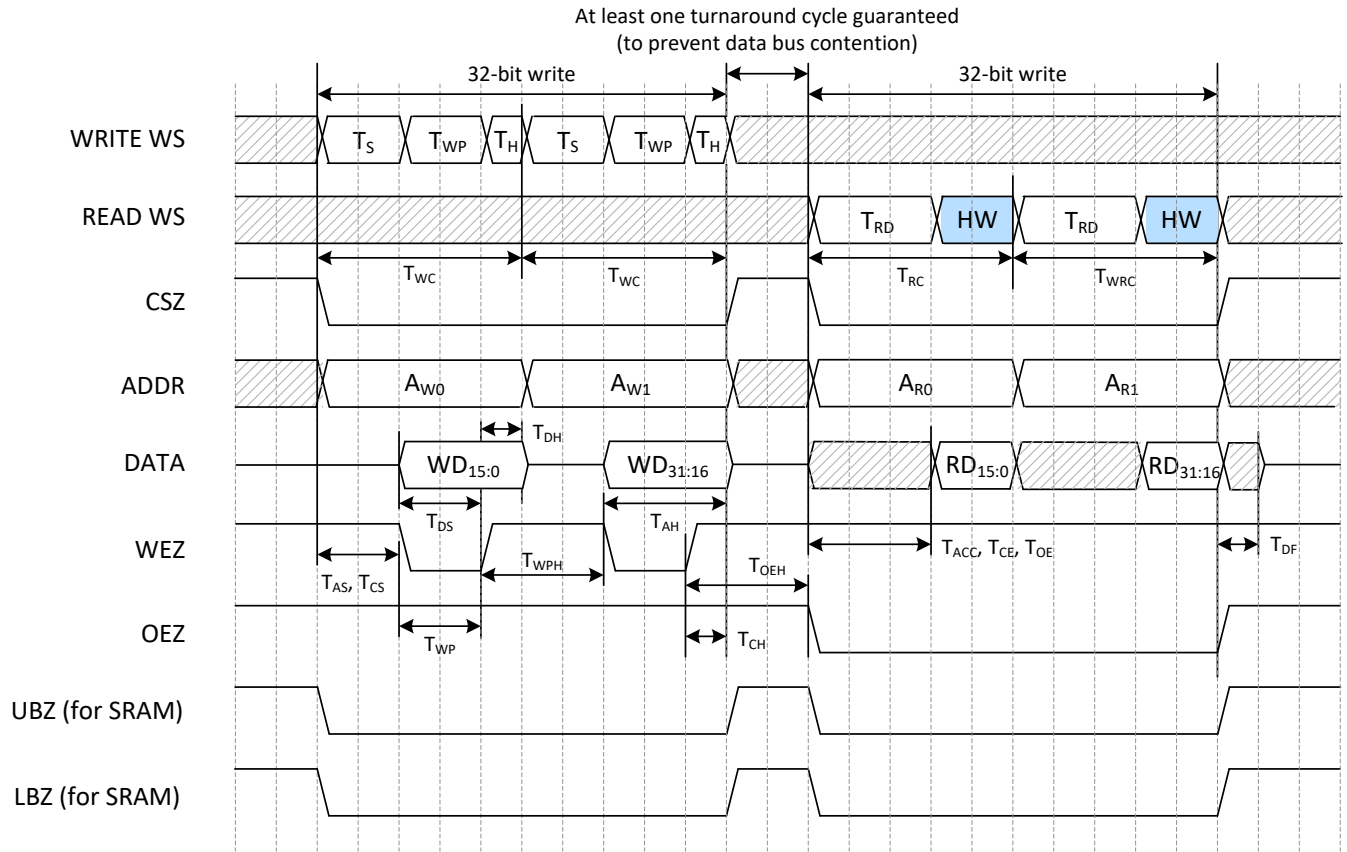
At least one turnaround cycle guaranteed
(to prevent data bus contention)

32-bit write

32-bit write

WRITE WS

$T_S$ $T_{WP}$ $T_H$ $T_S$ $T_{WP}$ $T_H$

READ WS

$T_{RD}$ HW $T_{RD}$ HW

$T_{WC}$ $T_{WC}$ $T_{RC}$ $T_{WRC}$

CSZ

ADDR

$A_{W0}$ $A_{W1}$ $A_{R0}$ $A_{R1}$

$T_{DH}$

DATA

$WD_{15:0}$ $WD_{31:16}$ $RD_{15:0}$ $RD_{31:16}$

$T_{DS}$ $T_{AH}$

WEZ

$T_{WPH}$ $T_{OEH}$ $T_{ACC}$, $T_{CE}$, $T_{OE}$ $T_{DF}$

$T_{AS}$, $T_{CS}$

OEZ

$T_{WP}$ $T_{CH}$

UBZ (for SRAM)

LBZ (for SRAM)